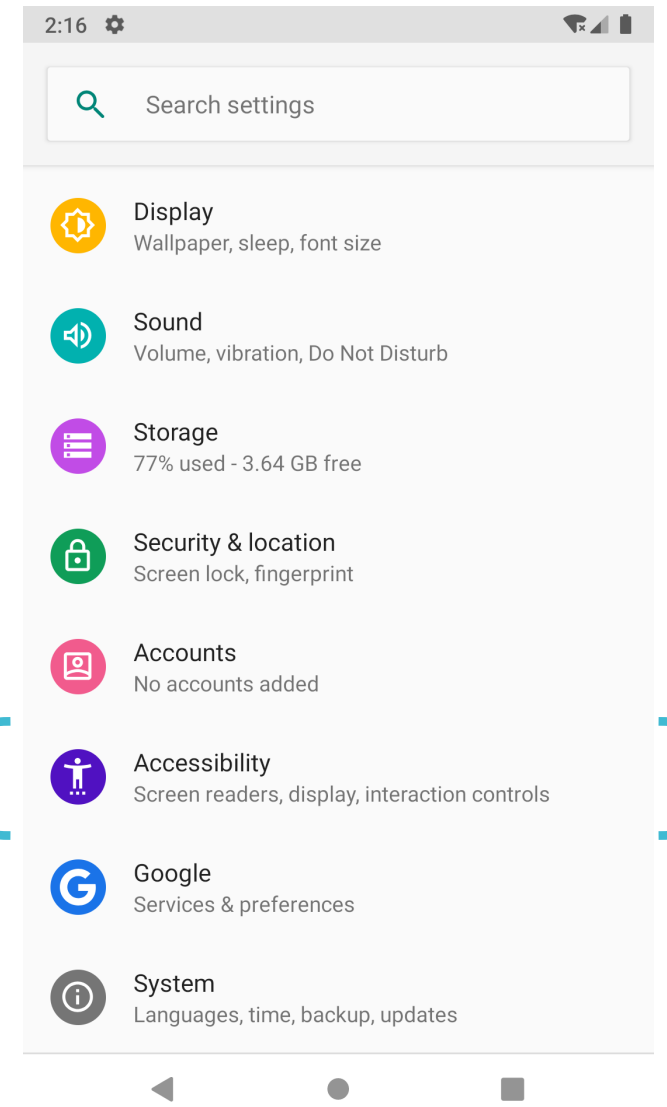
2:16

Search settings

Display
Wallpaper, sleep, font size

Sound
Volume, vibration, Do Not Disturb

Storage
77% used - 3.64 GB free

Security & location
Screen lock, fingerprint

Accounts
No accounts added

Accessibility
Screen readers, display, interaction controls

Google
Services & preferences

System
Languages, time, backup, updates